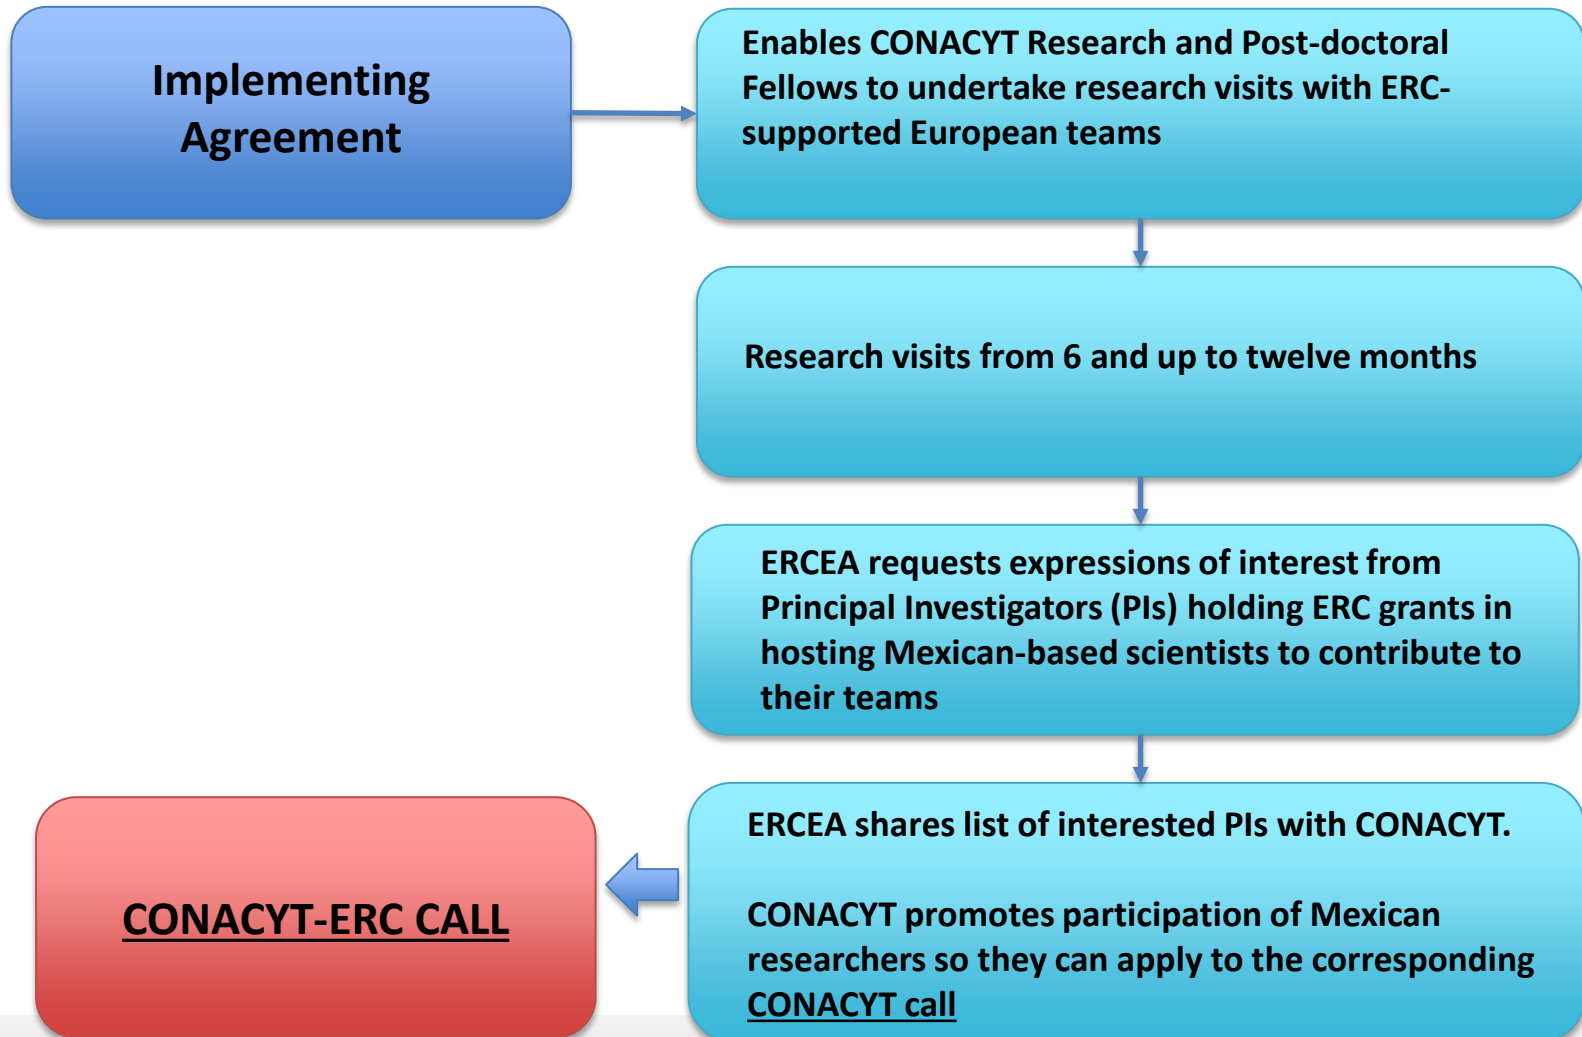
Implementing Agreement

Enables CONACYT Research and Post-doctoral Fellows to undertake research visits with ERC-supported European teams

Research visits from 6 and up to twelve months

ERCEA requests expressions of interest from Principal Investigators (PIs) holding ERC grants in hosting Mexican-based scientists to contribute to their teams

CONACYT-ERC CALL

ERCEA shares list of interested PIs with CONACYT.

CONACYT promotes participation of Mexican researchers so they can apply to the corresponding CONACYT call